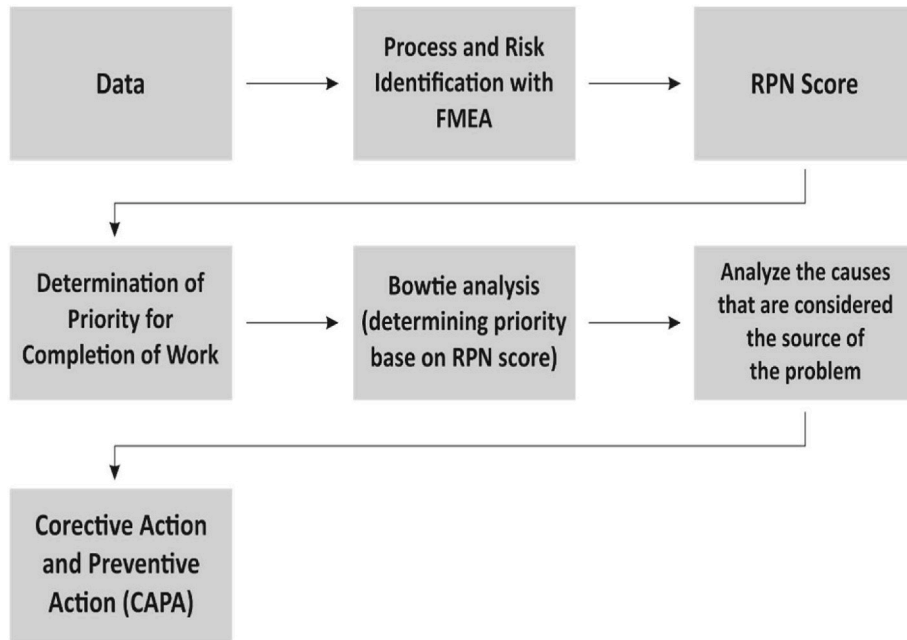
Data

Process and Risk Identification with FMEA

RPN Score

Determination of Priority for Completion of Work

Bowtie analysis (determining priority base on RPN score)

Analyze the causes that are considered the source of the problem

Corective Action and Preventive Action (CAPA)